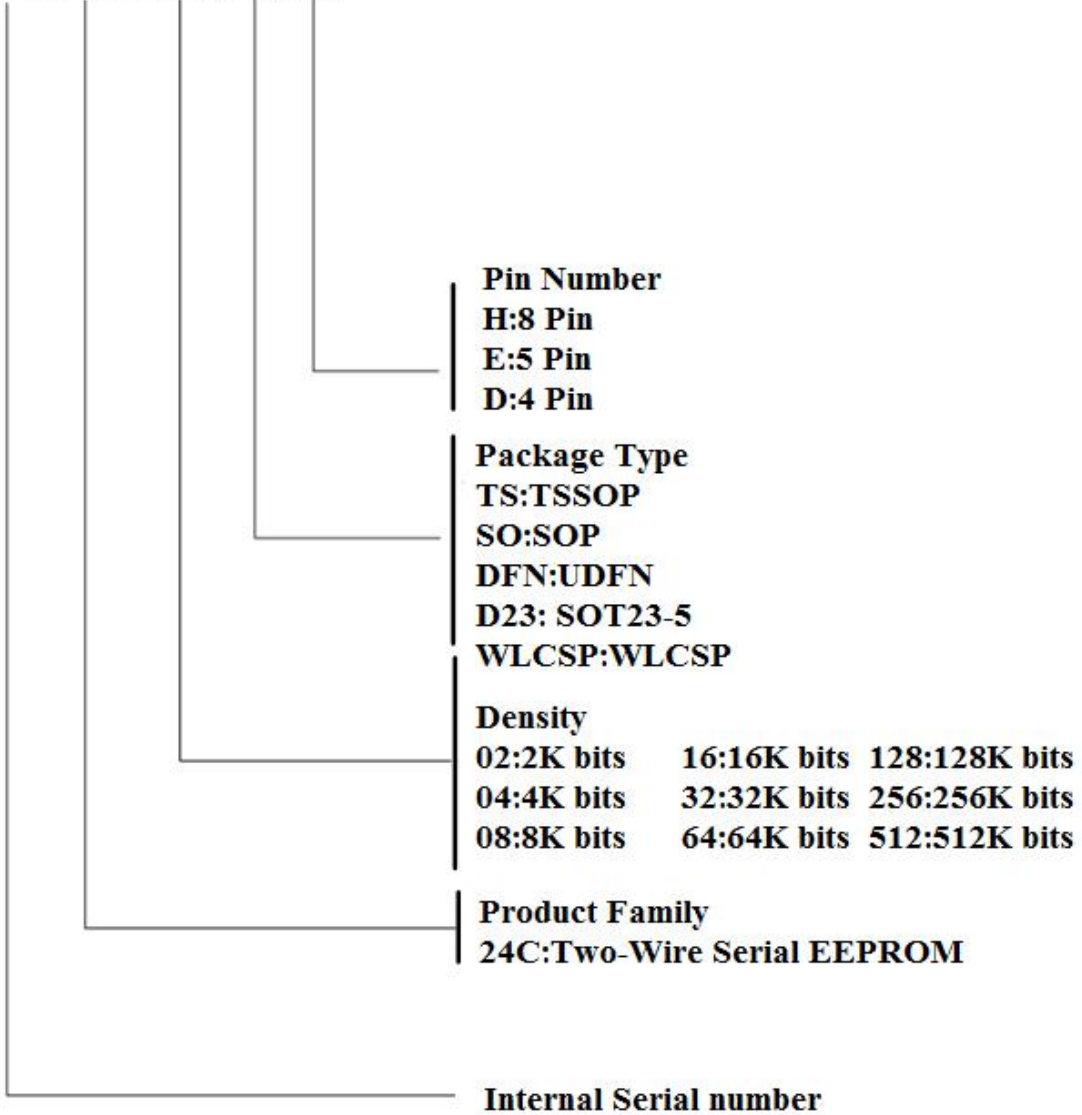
Pin Number
H:8 Pin
E:5 Pin
D:4 Pin

Package Type
TS:TSSOP
SO:SOP
DFN:UDFN
D23: SOT23-5
WLCSP:WLCSP

Density
02:2K bits
04:4K bits
08:8K bits
16:16K bits
32:32K bits
64:64K bits
128:128K bits
256:256K bits
512:512K bits

Product Family
24C:Two-Wire Serial EEPROM

Internal Serial number